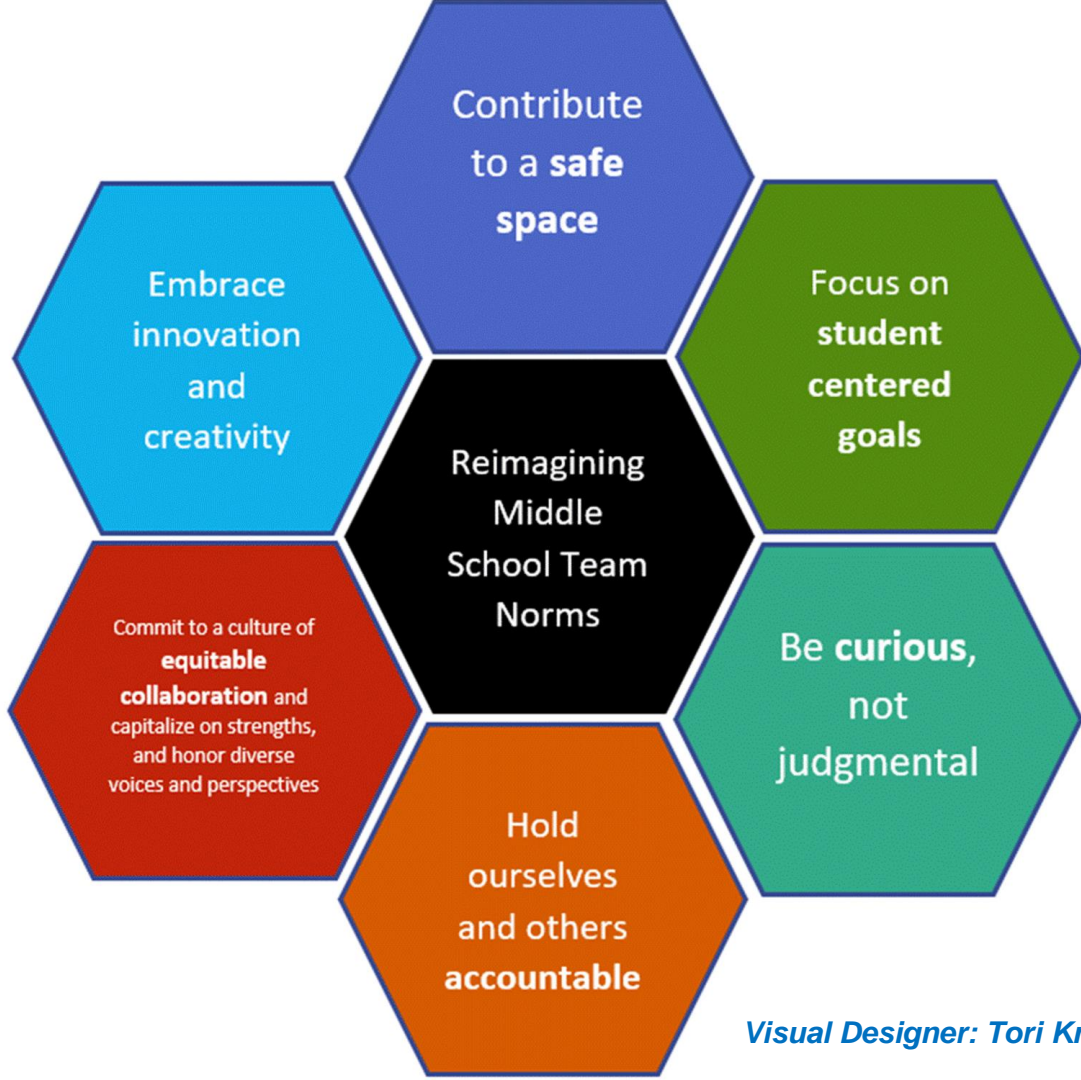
Contribute to a safe space

Embrace innovation and creativity

Focus on student centered goals

Reimagining Middle School Team Norms

Commit to a culture of equitable collaboration and capitalize on strengths, and honor diverse voices and perspectives

Be curious, not judgmental

Hold ourselves and others accountable

Visual Designer: Tori Kr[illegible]